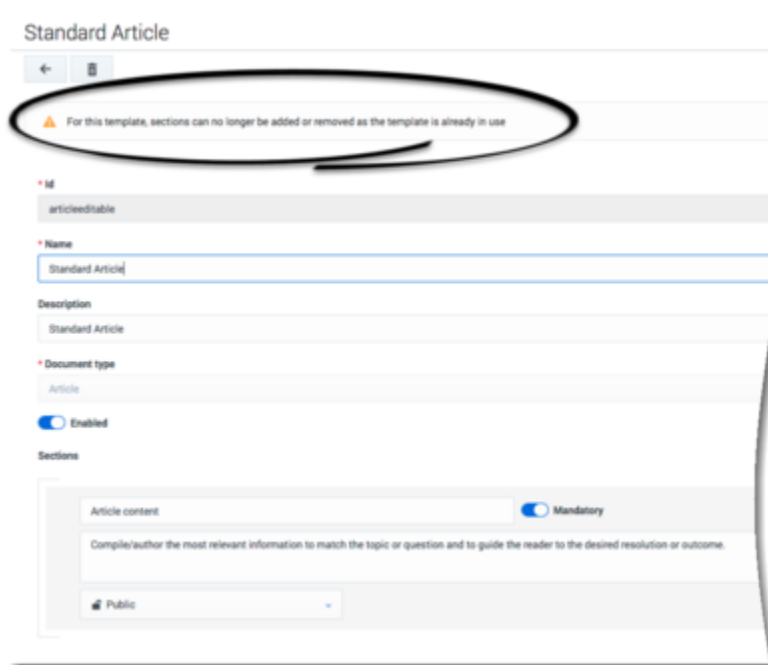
Standard Article

For this template, sections can no longer be added or removed as the template is already in use

* Id

articleeditable

* Name

Standard Article

Description

Standard Article

* Document type

Article

Enabled

Sections

Article content

Mandatory

Compile/author the most relevant information to match the topic or question and to guide the reader to the desired resolution or outcome.

Public